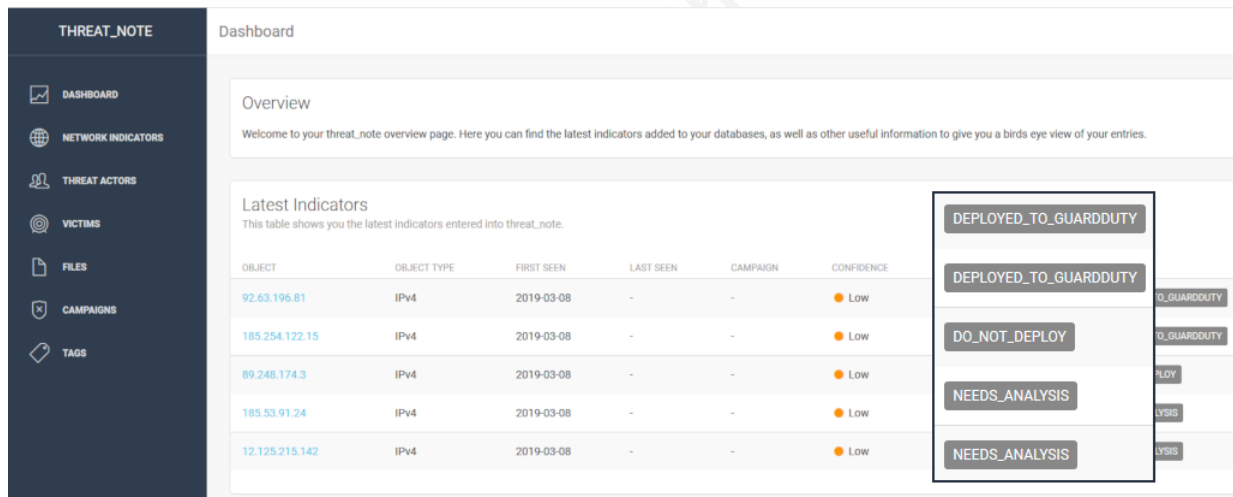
THREAT_NOTE

DASHBOARD
NETWORK INDICATORS
THREAT ACTORS
VICTIMS
FILES
CAMPAIGNS
TAGS

Dashboard

Overview

Welcome to your threat_note overview page. Here you can find the latest indicators added to your databases, as well as other useful information to give you a birds eye view of your entries.

Latest Indicators

This table shows you the latest indicators entered into threat_note.

| OBJECT | OBJECT TYPE | FIRST SEEN | LAST SEEN | CAMPAIGN | CONFIDENCE | |
|---|---|---|---|---|---|---|
| 92.63.196.81 | IPv4 | 2019-03-08 | - | - | Low | DEPLOYED_TO_GUARDDUTY |
| 185.254.122.15 | IPv4 | 2019-03-08 | - | - | Low | DEPLOYED_TO_GUARDDUTY |
| 89.248.174.3 | IPv4 | 2019-03-08 | - | - | Low | DO_NOT_DEPLOY |
| 185.53.91.24 | IPv4 | 2019-03-08 | - | - | Low | NEEDS_ANALYSIS |
| 12.125.215.142 | IPv4 | 2019-03-08 | - | - | Low | NEEDS_ANALYSIS |

O_GUARDDUTY
O_GUARDDUTY
PLOY
LYSIS
LYSIS